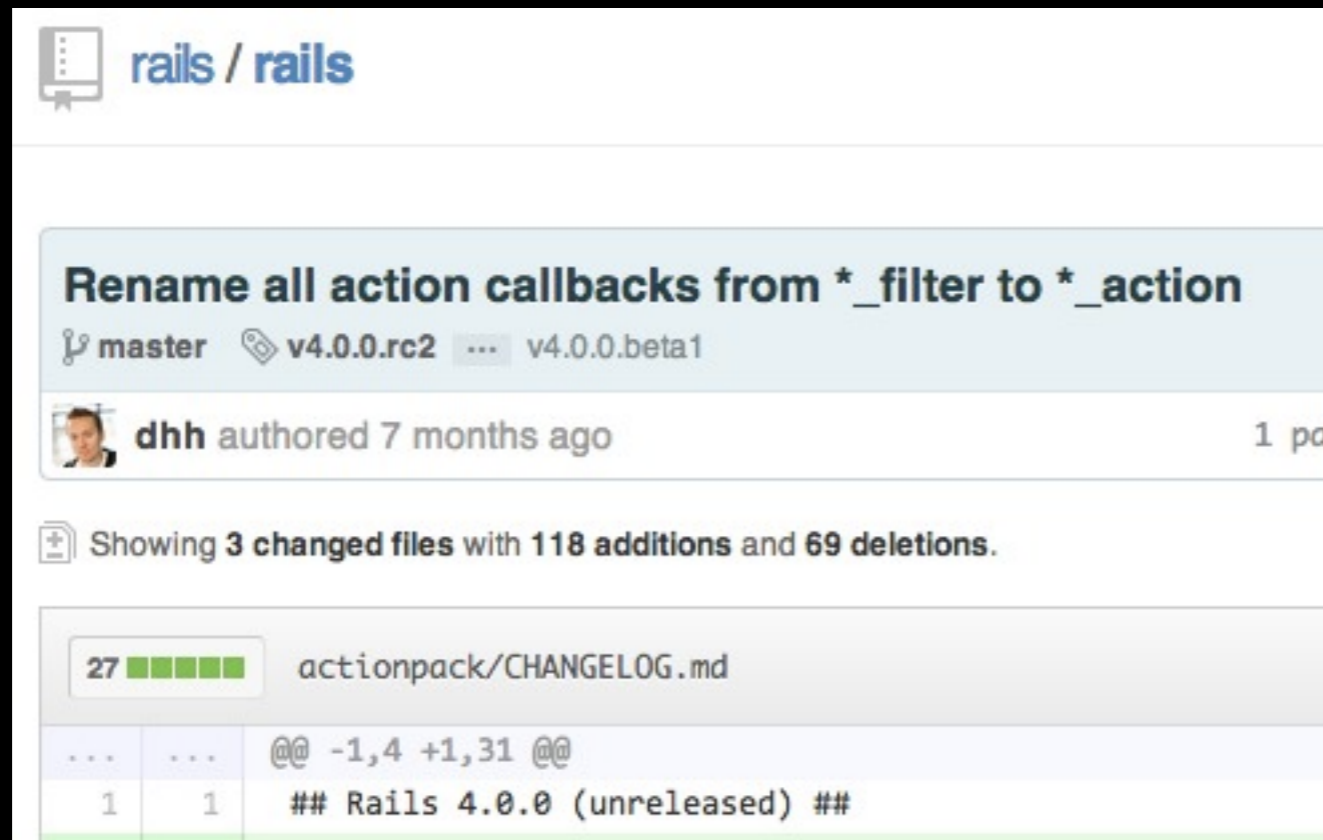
rails / rails

Rename all action callbacks from *_filter to *_action

master v4.0.0.rc2 ... v4.0.0.beta1

dhh authored 7 months ago

1 pa

Showing 3 changed files with 118 additions and 69 deletions.

27 actionpack/CHANGELOG.md

... ... @@ -1,4 +1,31 @@

1 1 ## Rails 4.0.0 (unreleased) ##